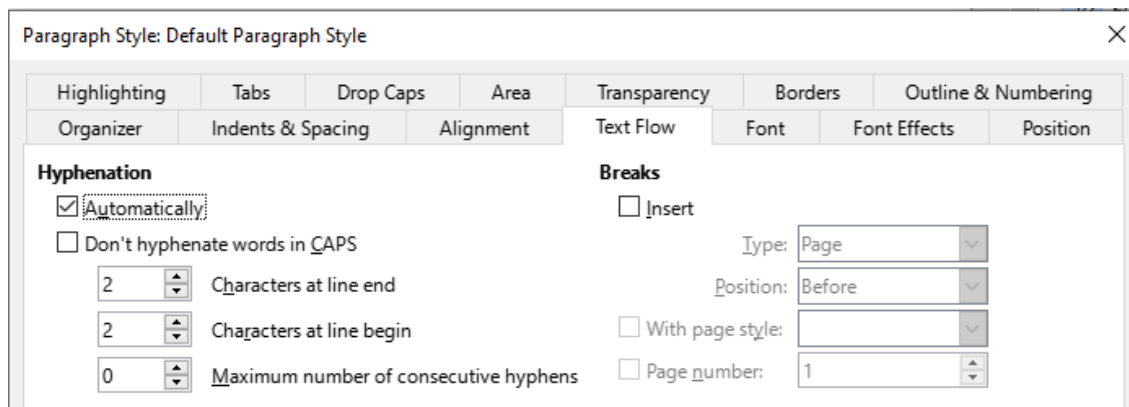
Paragraph Style: Default Paragraph Style

×

| Highlighting | Tabs | Drop Caps | Area | Transparency | Borders | Outline & Numbering |
|---|---|---|---|---|---|---|

| Organizer | Indents & Spacing | Alignment | Text Flow | Font | Font Effects | Position |
|---|---|---|---|---|---|---|

Hyphenation

☑ Automatically

☐ Don't hyphenate words in CAPS

2 Characters at line end

2 Characters at line begin

0 Maximum number of consecutive hyphens

Breaks

☐ Insert

Type: Page

Position: Before

☐ With page style:

☐ Page number: 1